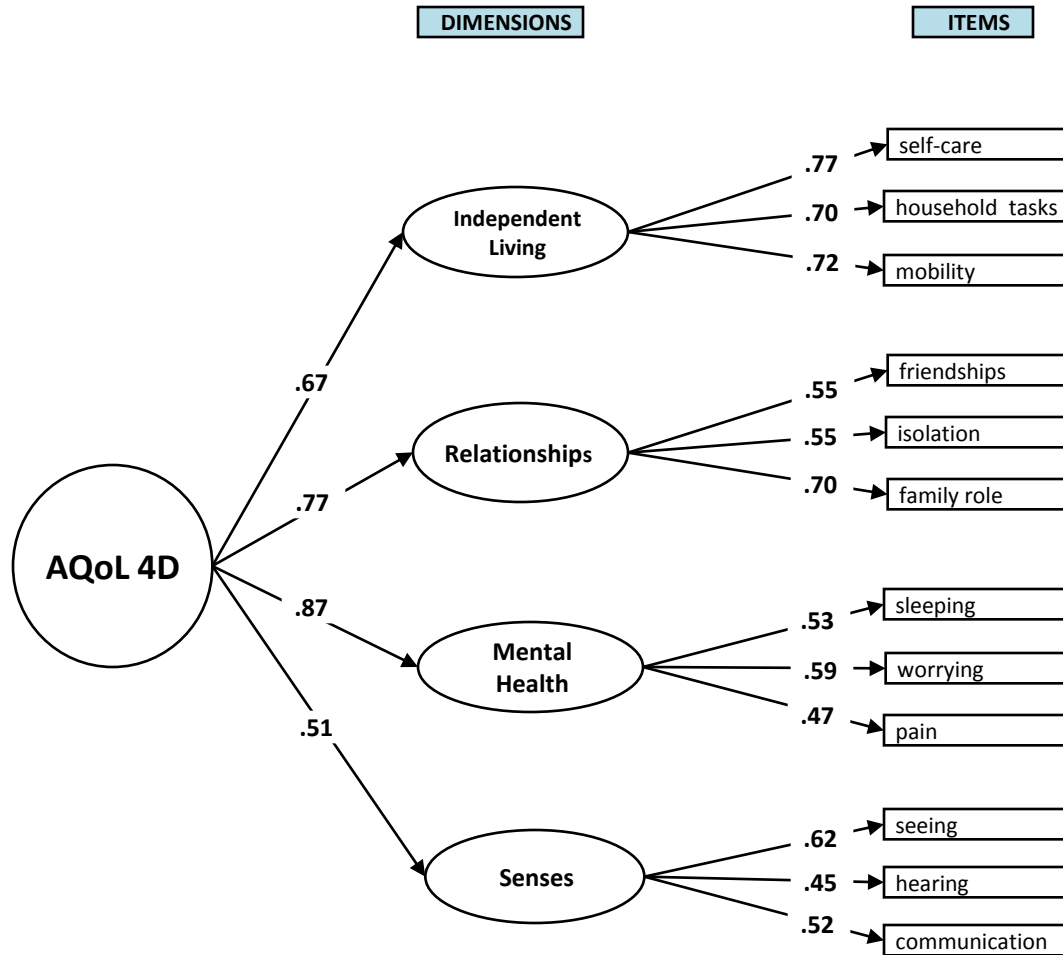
DIMENSIONS

ITEMS

AQoL 4D

.67

Independent Living

.77

self-care

.70

household tasks

.72

mobility

.77

Relationships

.55

friendships

.55

isolation

.70

family role

.87

Mental Health

.53

sleeping

.59

worrying

.47

pain

.51

Senses

.62

seeing

.45

hearing

.52

communication